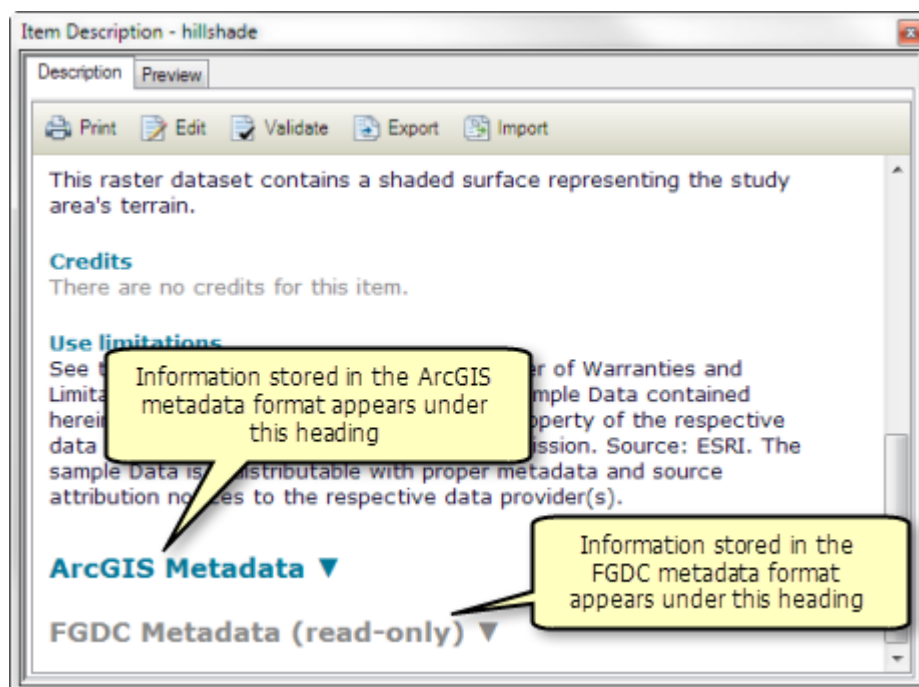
Item Description - hillshade

Description | Preview

Print | Edit | Validate | Export | Import

This raster dataset contains a shaded surface representing the study area's terrain.

Credits
There are no credits for this item.

Use limitations
See t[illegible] r of Warranties and Limit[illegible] mple Data contained herei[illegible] operty of the respective data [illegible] ission. Source: ESRI. The sample Data is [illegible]istributable with proper metadata and source attribution no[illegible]es to the respective data provider(s).

Information stored in the ArcGIS metadata format appears under this heading

ArcGIS Metadata ▼

Information stored in the FGDC metadata format appears under this heading

FGDC Metadata (read-only) ▼